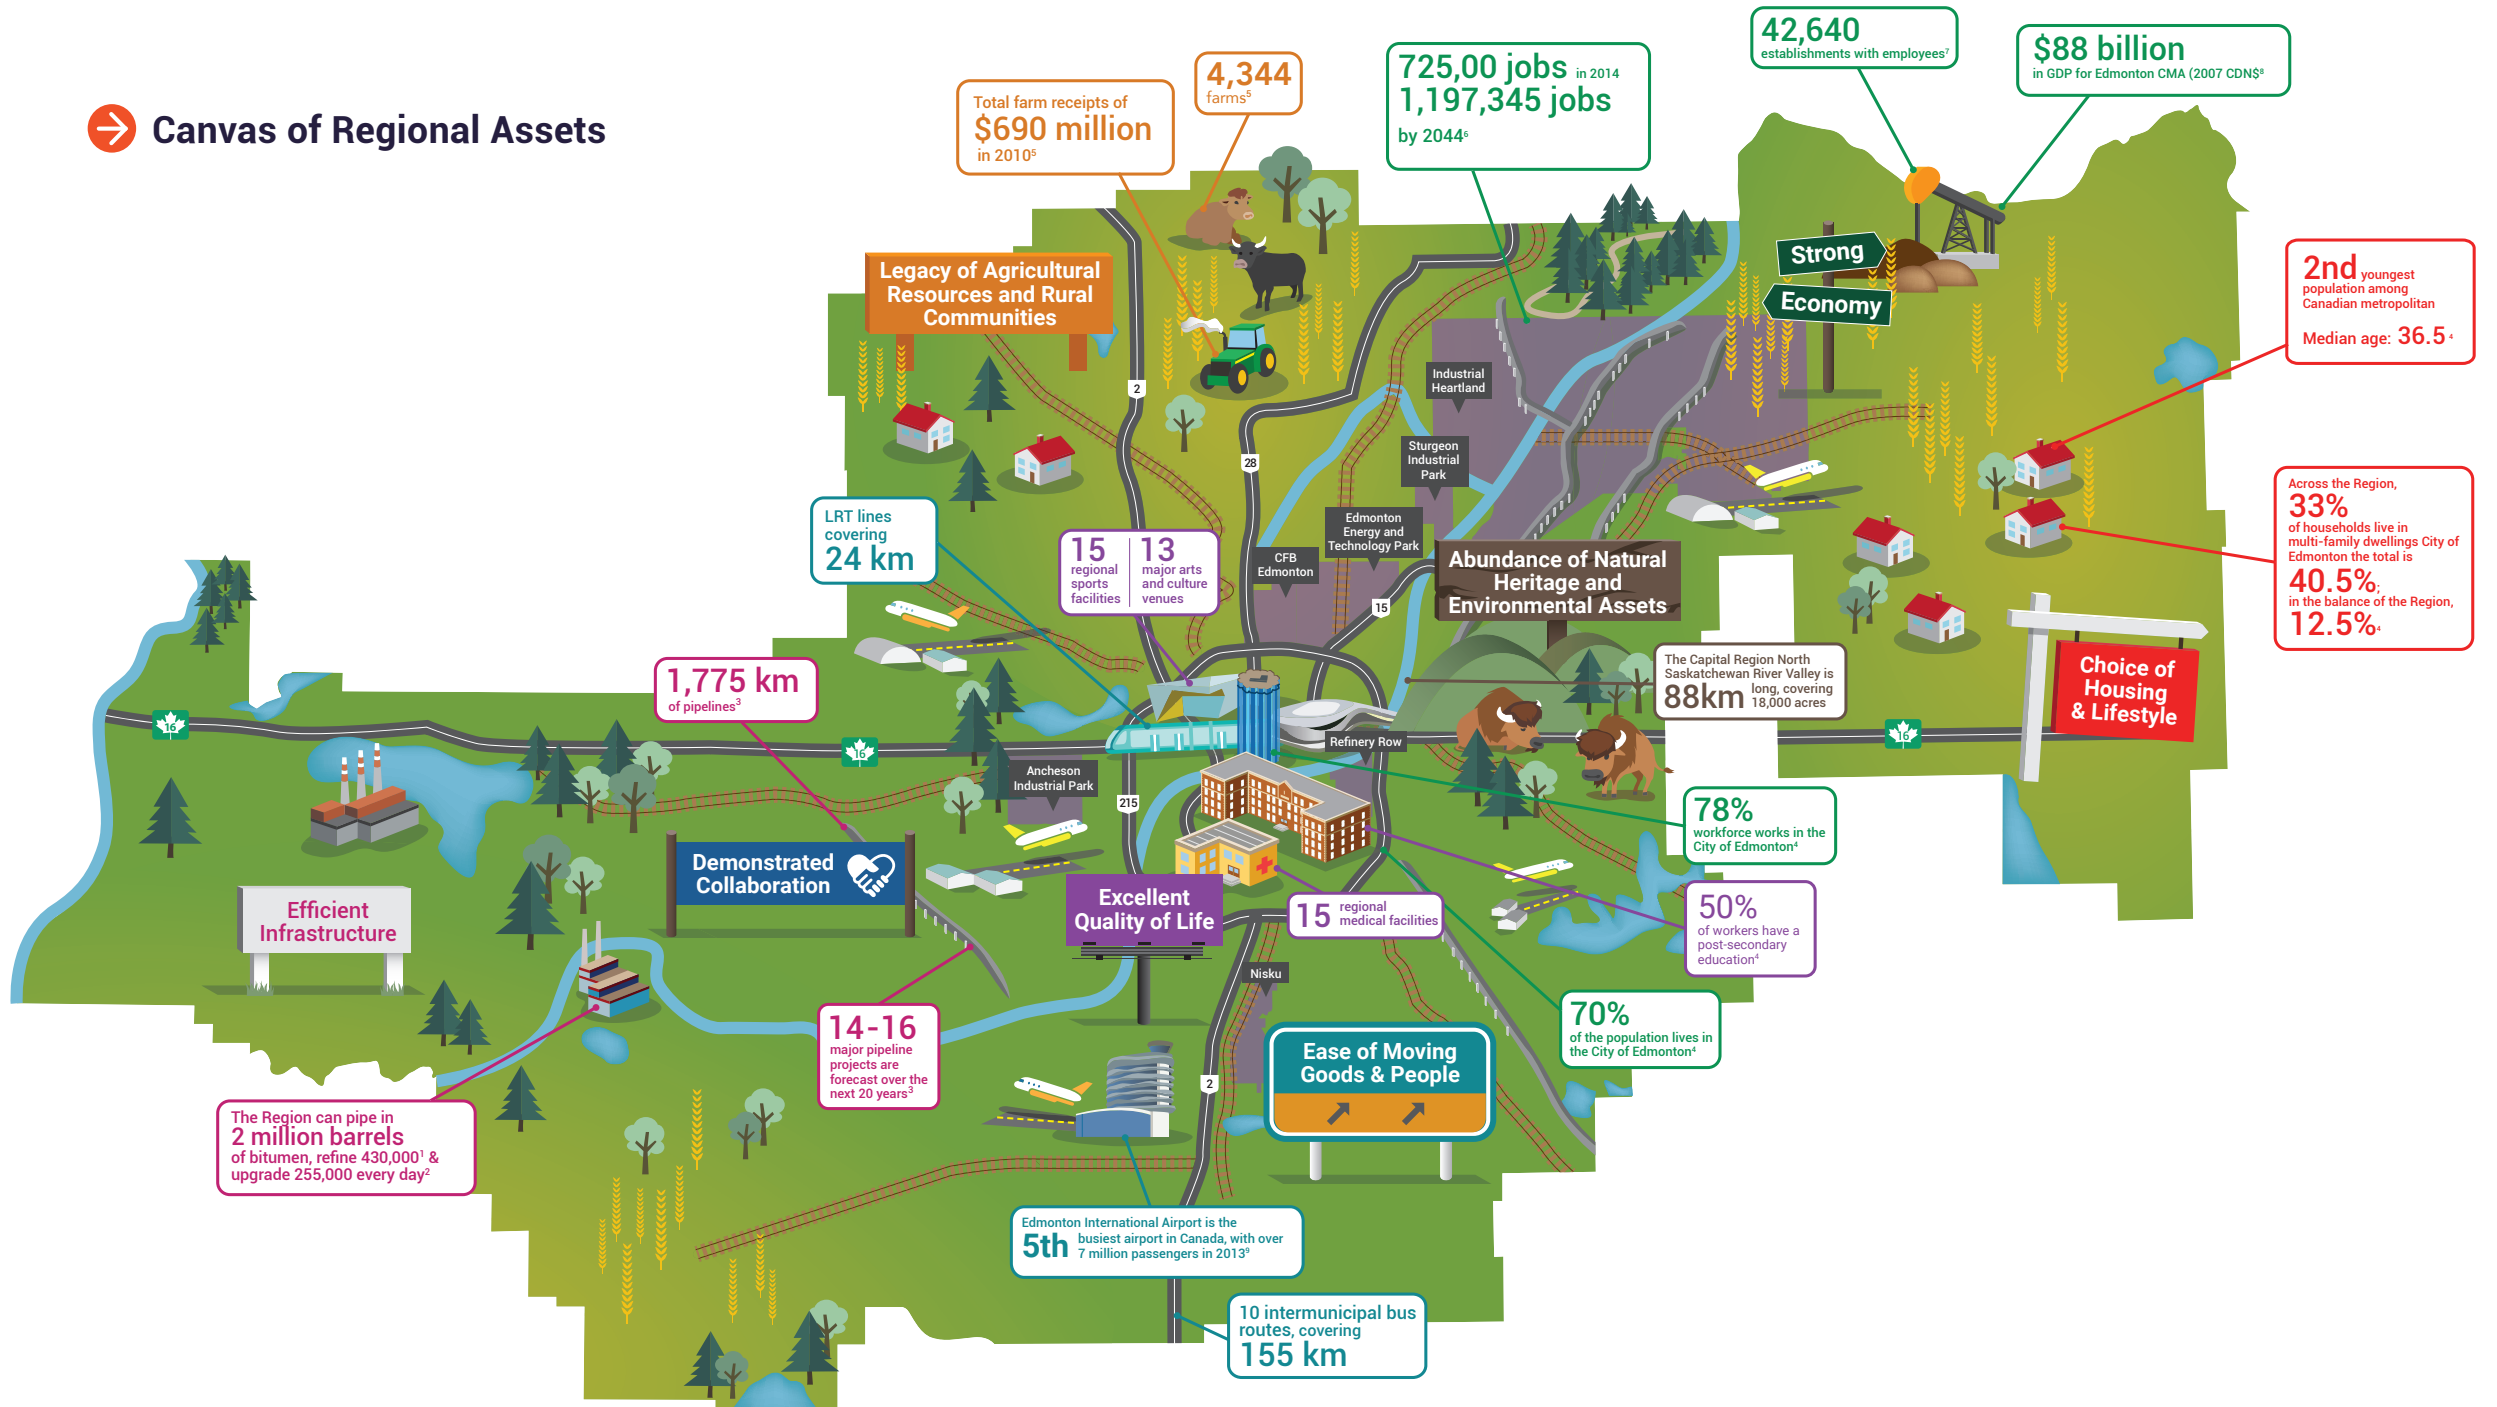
Canvas of Regional Assets

Total farm receipts of
$690 million
in 2010⁵

4,344
farms⁵

725,00 jobs in 2014
1,197,345 jobs
by 2044⁶

42,640
establishments with employees⁷

$88 billion
in GDP for Edmonton CMA (2007 CDN$⁸

2nd youngest population among Canadian metropolitan
Median age: 36.5⁴

Legacy of Agricultural Resources and Rural Communities

Strong
Economy

Industrial Heartland

Sturgeon Industrial Park

Edmonton Energy and Technology Park

CFB Edmonton

Abundance of Natural Heritage and Environmental Assets

Across the Region,
33%
of households live in multi-family dwellings City of Edmonton the total is
40.5%;
in the balance of the Region,
12.5%⁴

LRT lines covering
24 km

15 regional sports facilities

13 major arts and culture venues

The Capital Region North Saskatchewan River Valley is
88km long, covering 18,000 acres

Choice of Housing & Lifestyle

1,775 km
of pipelines³

Refinery Row

Ancheson Industrial Park

78%
workforce works in the City of Edmonton⁴

Demonstrated Collaboration

Efficient Infrastructure

Excellent Quality of Life

15 regional medical facilities

50%
of workers have a post-secondary education⁴

Nisku

14-16
major pipeline projects are forecast over the next 20 years³

Ease of Moving Goods & People

70%
of the population lives in the City of Edmonton⁴

The Region can pipe in
2 million barrels
of bitumen, refine 430,000¹ & upgrade 255,000 every day²

Edmonton International Airport is the
5th busiest airport in Canada, with over 7 million passengers in 2013⁹

10 intermunicipal bus routes, covering
155 km

2
28
15
215
2
16
16
16